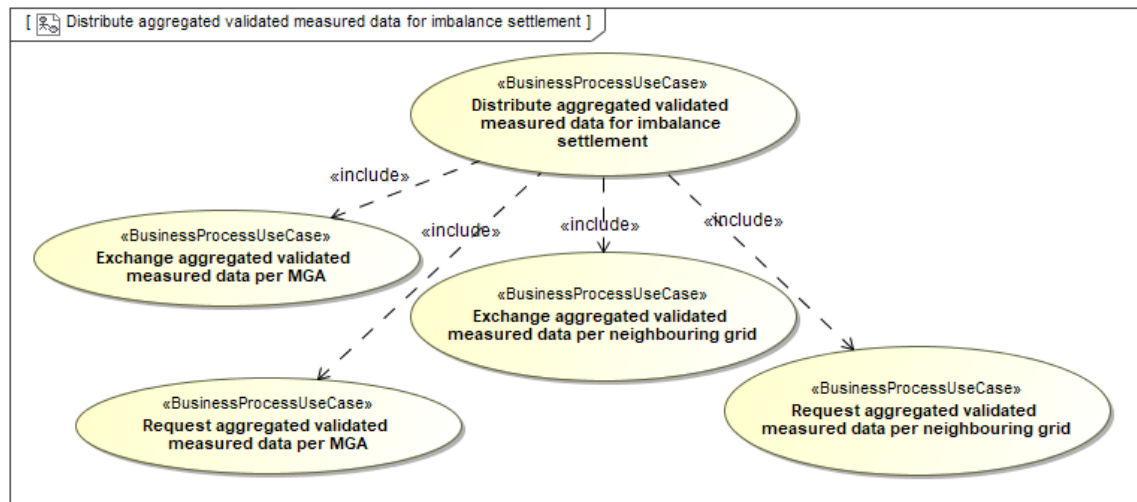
[ Distribute aggregated validated measured data for imbalance settlement ]

«BusinessProcessUseCase»
Distribute aggregated validated measured data for imbalance settlement

«include»

«include»

«include»

«include»

«BusinessProcessUseCase»
Exchange aggregated validated measured data per MGA

«BusinessProcessUseCase»
Exchange aggregated validated measured data per neighbouring grid

«BusinessProcessUseCase»
Request aggregated validated measured data per MGA

«BusinessProcessUseCase»
Request aggregated validated measured data per neighbouring grid